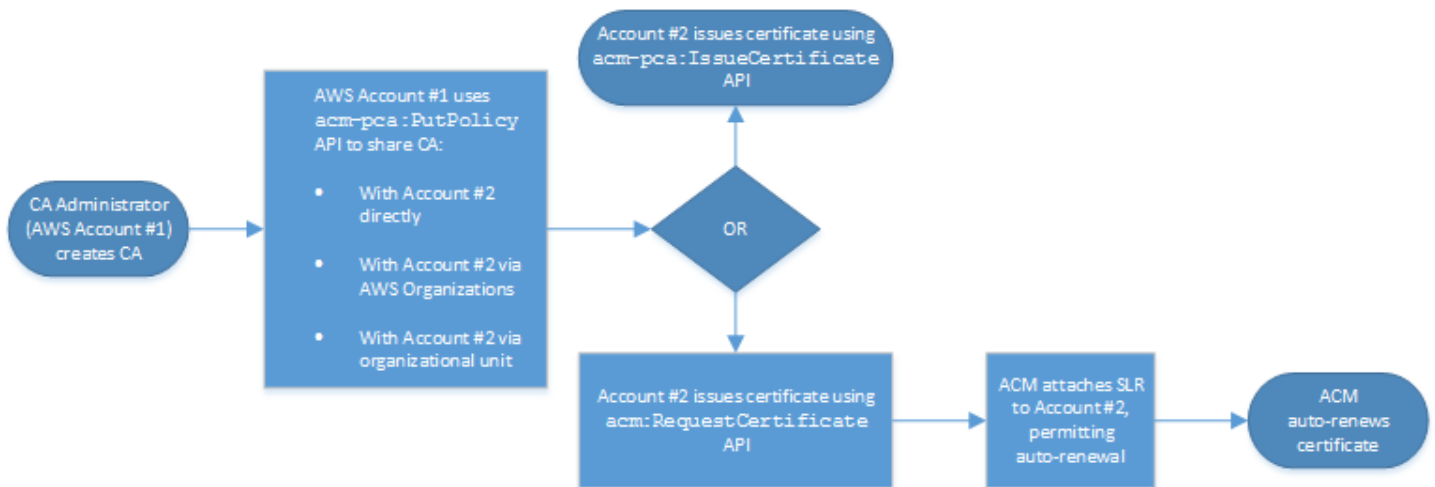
CA Administrator (AWS Account #1) creates CA

AWS Account #1 uses acm-pca:PutPolicy API to share CA:

• With Account #2 directly

• With Account #2 via AWS Organizations

• With Account #2 via organizational unit

OR

Account #2 issues certificate using acm-pca:IssueCertificate API

Account #2 issues certificate using acm:RequestCertificate API

ACM attaches SLR to Account #2, permitting auto-renewal

ACM auto-renews certificate